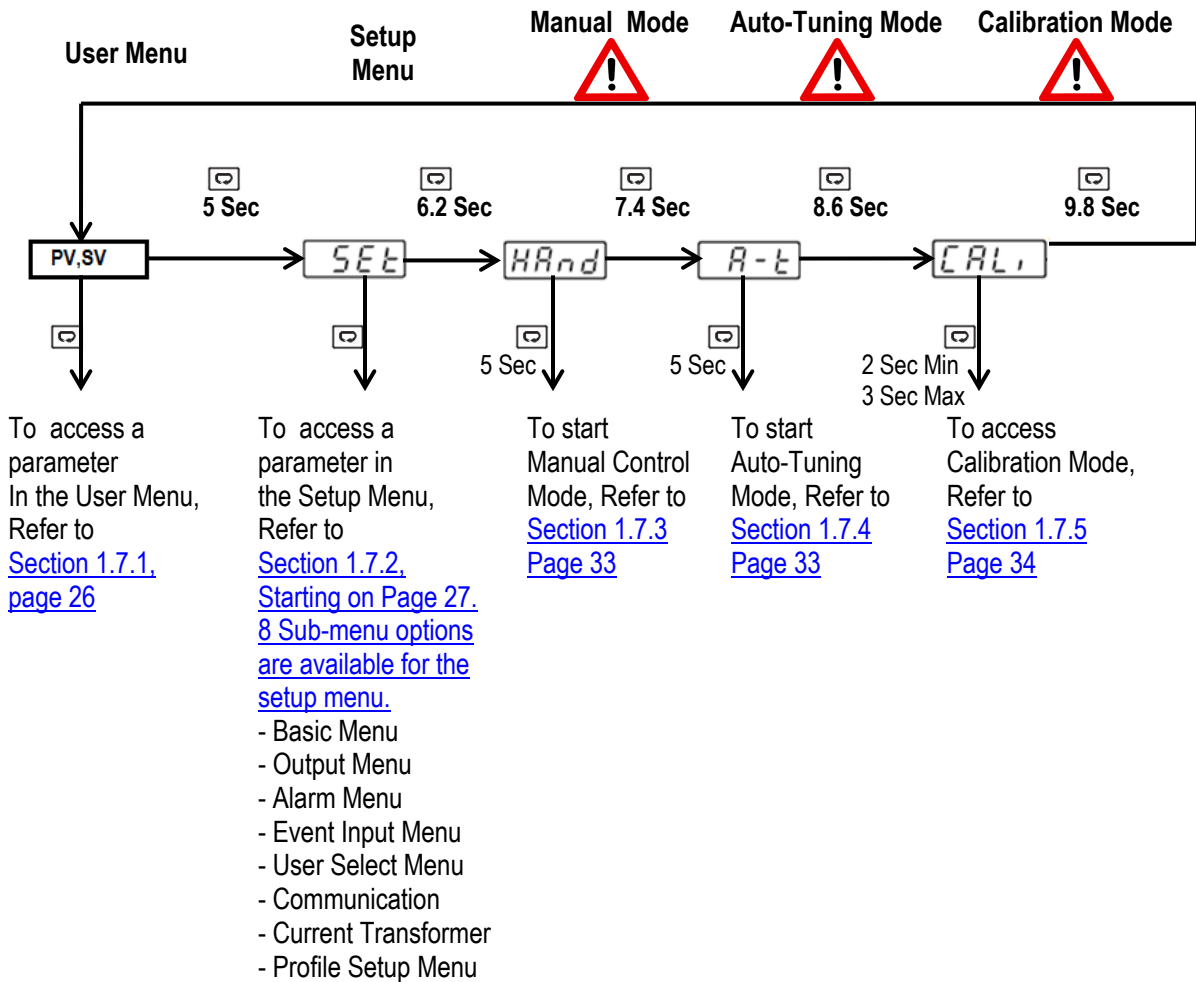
User Menu

Setup Menu

Manual Mode

Auto-Tuning Mode

Calibration Mode

5 Sec

6.2 Sec

7.4 Sec

8.6 Sec

9.8 Sec

PV,SV

SEt

HAnd

A-t

CALi

5 Sec

5 Sec

2 Sec Min
3 Sec Max

To access a parameter In the User Menu, Refer to Section 1.7.1, page 26

To access a parameter in the Setup Menu, Refer to Section 1.7.2, Starting on Page 27. 8 Sub-menu options are available for the setup menu.
- Basic Menu
- Output Menu
- Alarm Menu
- Event Input Menu
- User Select Menu
- Communication
- Current Transformer
- Profile Setup Menu

To start Manual Control Mode, Refer to Section 1.7.3 Page 33

To start Auto-Tuning Mode, Refer to Section 1.7.4 Page 33

To access Calibration Mode, Refer to Section 1.7.5 Page 34